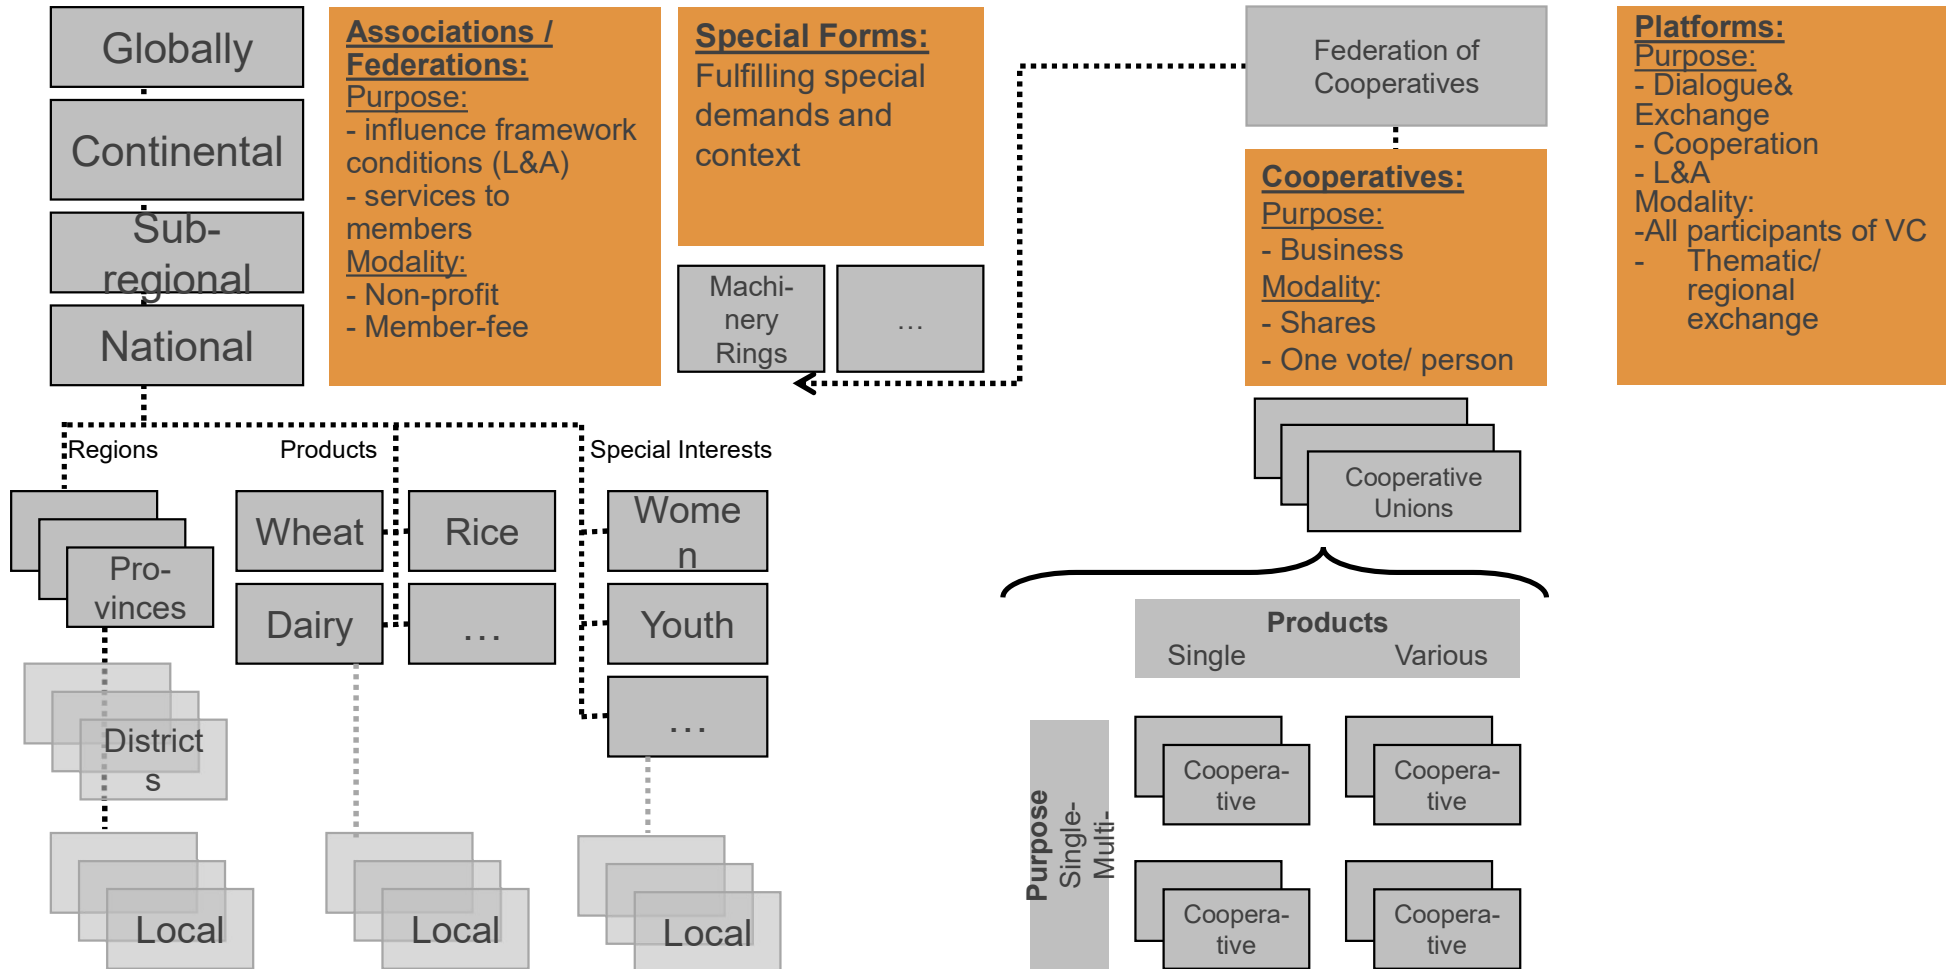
Globally

Continental

Sub-regional

National

Associations / Federations:
Purpose:
- influence framework conditions (L&A)
- services to members
Modality:
- Non-profit
- Member-fee

Special Forms:
Fulfilling special demands and context

Machi-nery Rings

…

Federation of Cooperatives

Cooperatives:
Purpose:
- Business
Modality:
- Shares
- One vote/ person

Platforms:
Purpose:
- Dialogue& Exchange
- Cooperation
- L&A
Modality:
-All participants of VC
- Thematic/ regional exchange

Regions

Products

Special Interests

Pro-vinces

Wheat

Rice

Women

Dairy

…

Youth

…

Districts

Local

Local

Local

Cooperative Unions

Products
Single Various

Purpose
Single-
Multi-

Coopera-tive

Coopera-tive

Coopera-tive

Coopera-tive